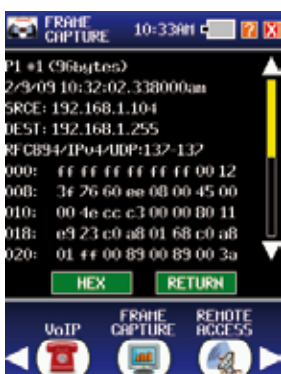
FRAME CAPTURE 10:33AM ? X

P1 #1 (96bytes)
2/9/09 10:32:02.338000am
SRCE: 192.168.1.104
DEST: 192.168.1.255
RFC894/IPv4/UDP:137-137
000: ff ff ff ff ff ff 00 12
3f 76 60 ee 08 00 45 00
010: 00 4e cc c3 00 00 80 11
018: e9 23 c0 a8 01 68 c0 a8
020: 01 ff 00 89 00 89 00 3a

HEX RETURN

VoIP FRAME CAPTURE REMOTE ACCESS